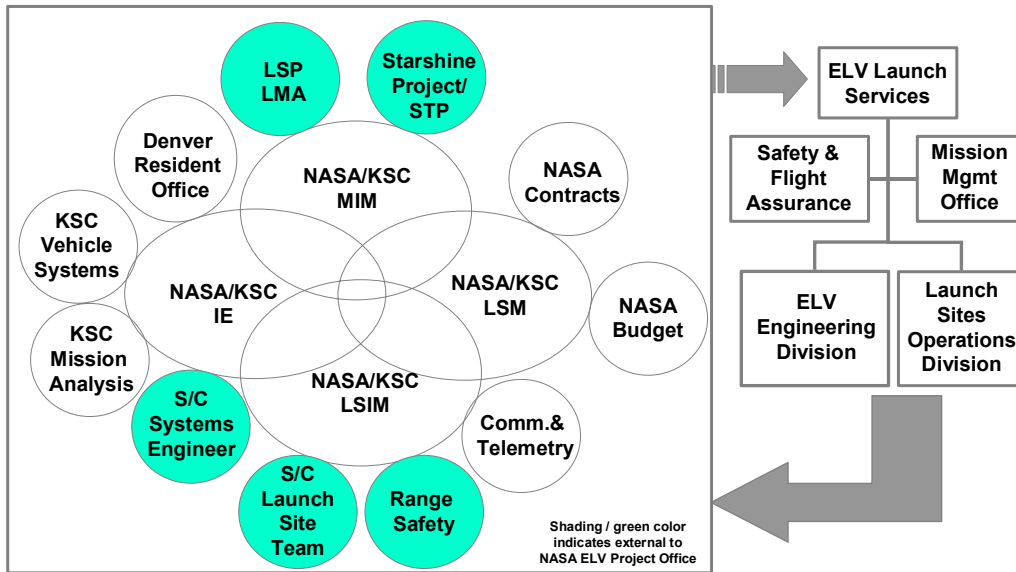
LSP LMA

Starshine Project/ STP

Denver Resident Office

NASA Contracts

NASA/KSC MIM

KSC Vehicle Systems

NASA/KSC IE

NASA/KSC LSM

NASA Budget

KSC Mission Analysis

NASA/KSC LSIM

S/C Systems Engineer

Comm.& Telemetry

S/C Launch Site Team

Range Safety

Shading / green color indicates external to NASA ELV Project Office

ELV Launch Services

Safety & Flight Assurance

Mission Mgmt Office

ELV Engineering Division

Launch Sites Operations Division